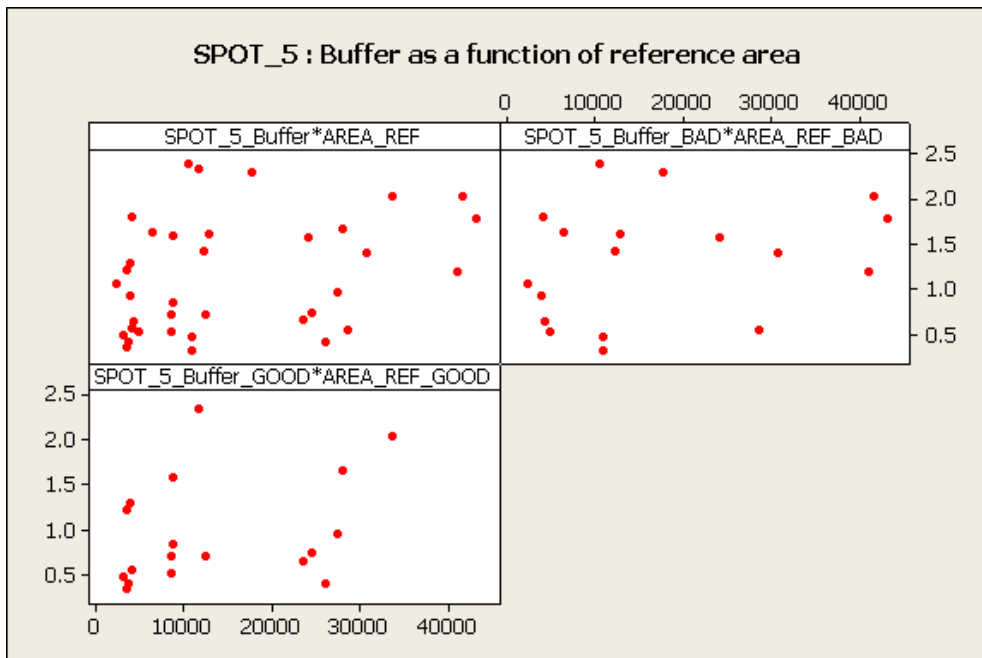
SPOT_5 : Buffer as a function of reference area

0 10000 20000 30000 40000

SPOT_5_Buffer*AREA_REF

SPOT_5_Buffer_BAD*AREA_REF_BAD

2.5
2.0
1.5
1.0
0.5

SPOT_5_Buffer_GOOD*AREA_REF_GOOD

2.5
2.0
1.5
1.0
0.5

0 10000 20000 30000 40000